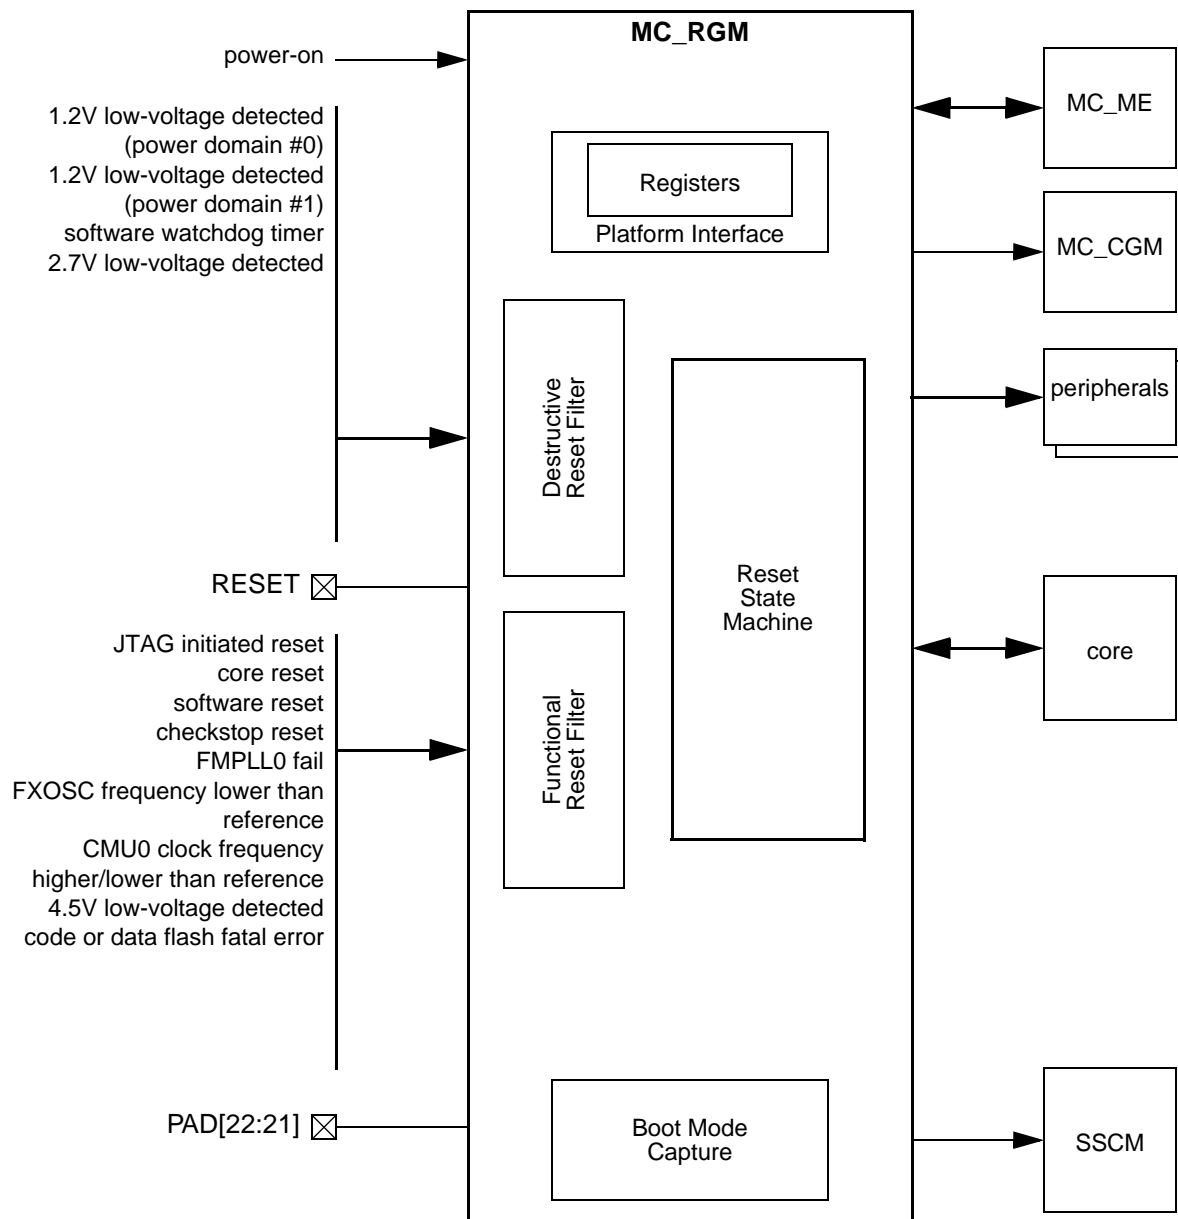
MC_RGM

power-on

1.2V low-voltage detected (power domain #0)
1.2V low-voltage detected (power domain #1)
software watchdog timer
2.7V low-voltage detected

MC_ME

Registers
Platform Interface

MC_CGM

Destructive Reset Filter

Reset State Machine

peripherals

RESET

JTAG initiated reset
core reset
software reset
checkstop reset
FMPLL0 fail
FXOSC frequency lower than reference
CMU0 clock frequency higher/lower than reference
4.5V low-voltage detected
code or data flash fatal error

Functional Reset Filter

core

PAD[22:21]

Boot Mode Capture

SSCM